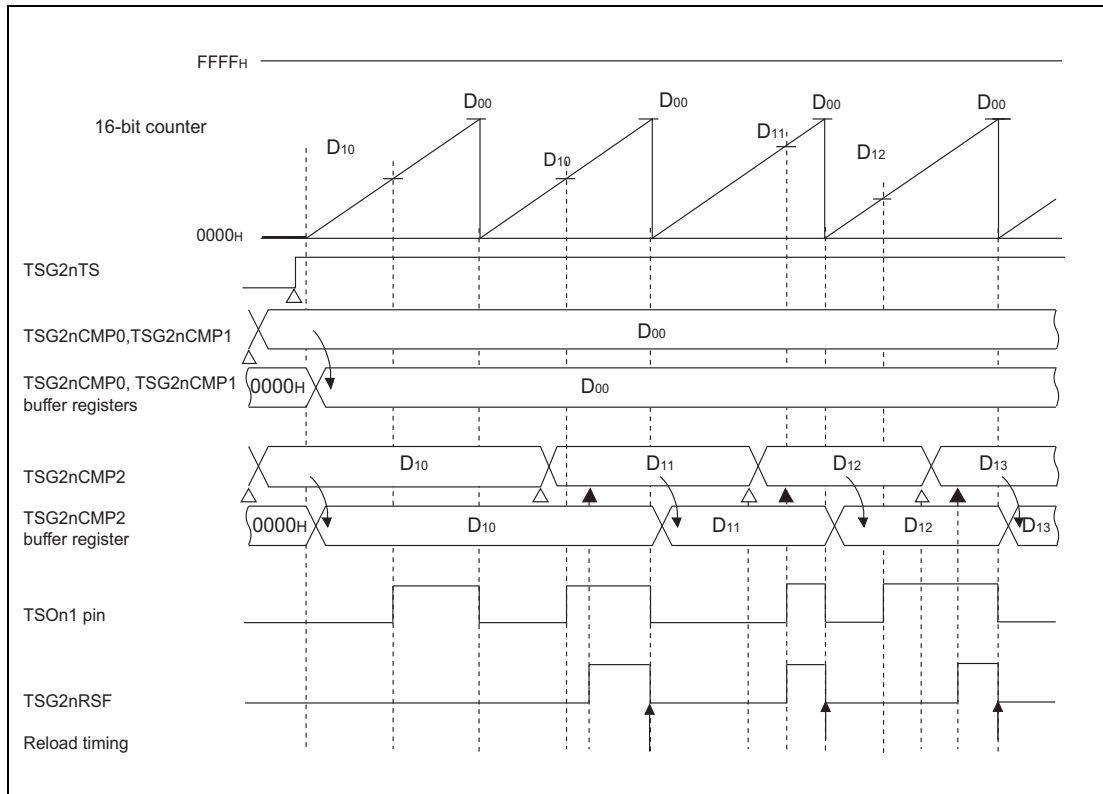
FFFFH

16-bit counter

$D_{00}$ $D_{00}$ $D_{00}$ $D_{00}$

$D_{10}$ $D_{10}$ $D_{11}$ $D_{12}$

0000H

TSG2nTS

TSG2nCMP0,TSG2nCMP1

$D_{00}$

TSG2nCMP0, TSG2nCMP1 buffer registers

0000H

$D_{00}$

TSG2nCMP2

$D_{10}$ $D_{11}$ $D_{12}$ $D_{13}$

TSG2nCMP2 buffer register

0000H

$D_{10}$ $D_{11}$ $D_{12}$ $D_{13}$

TSOn1 pin

TSG2nRSF

Reload timing